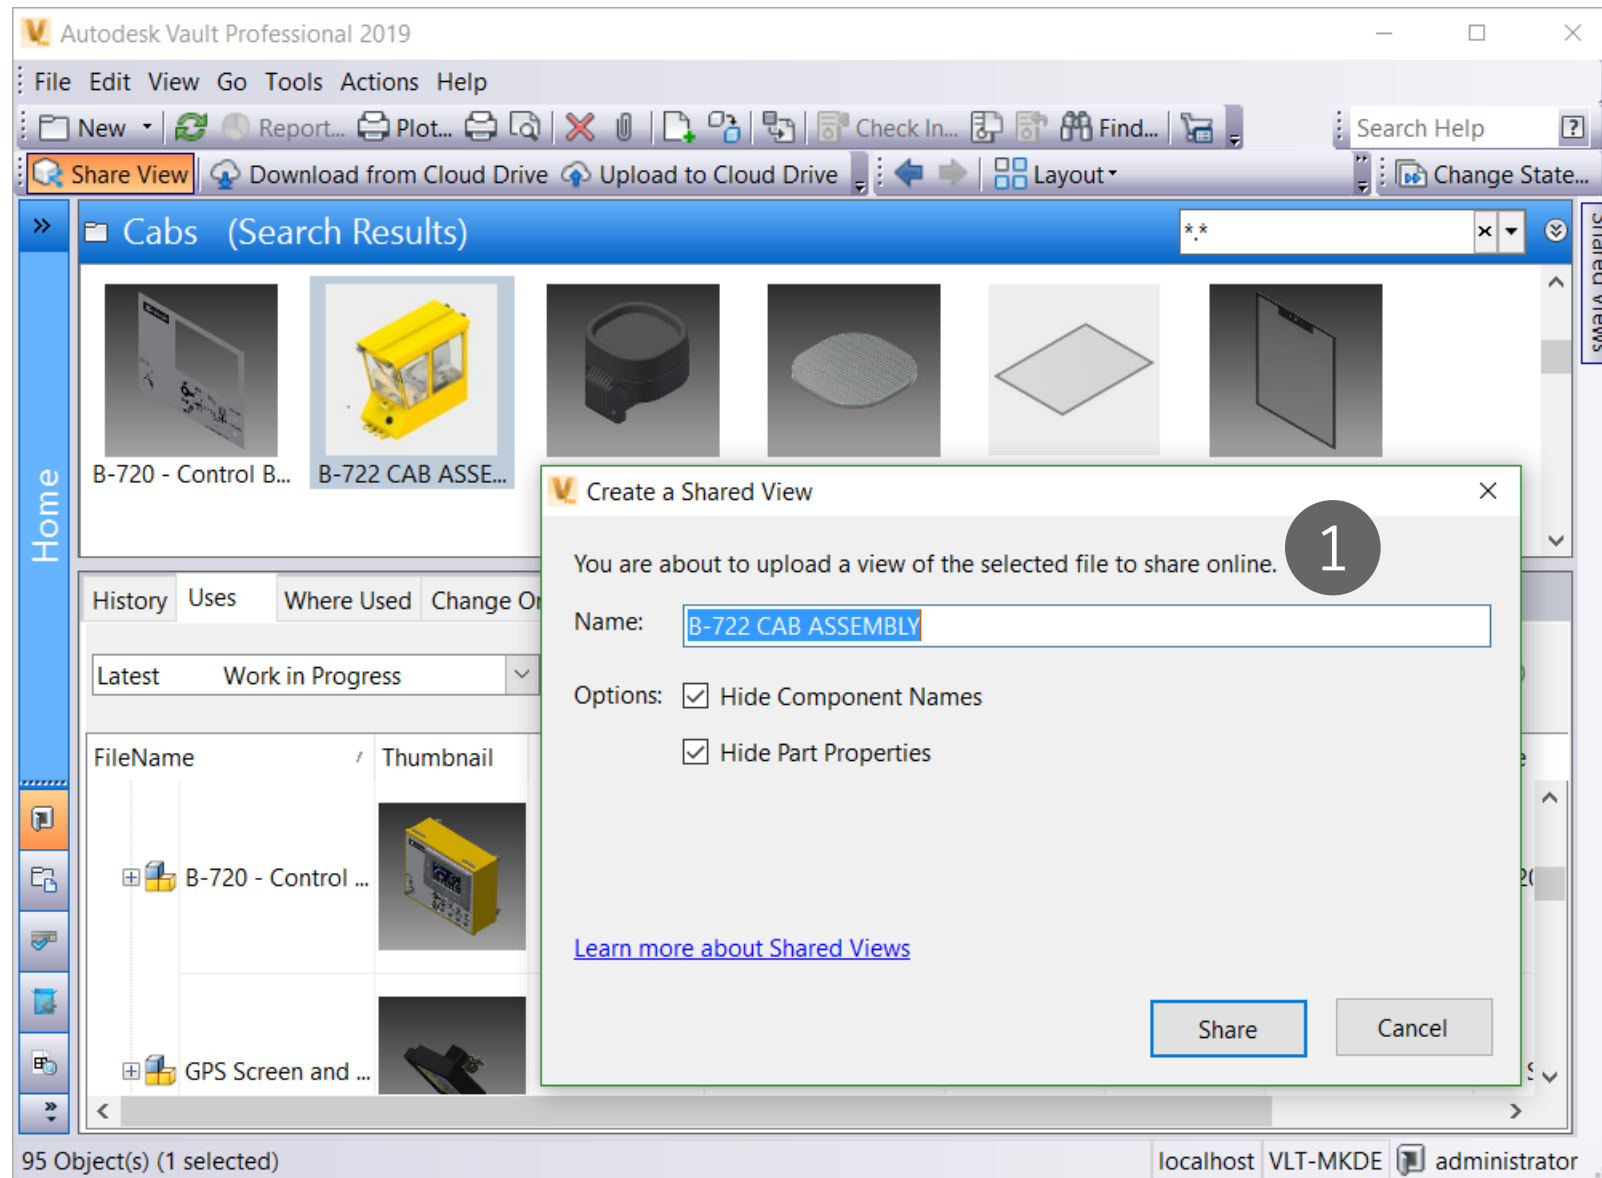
Autodesk Vault Professional 2019

File Edit View Go Tools Actions Help

New Report... Plot... Check In... Find... Search Help

Share View Download from Cloud Drive Upload to Cloud Drive Layout Change State...

Cabs (Search Results)

*.*

Shared Views

Home

B-720 - Control B... B-722 CAB ASSE...

History Uses Where Used Change Or

Latest Work in Progress

FileName Thumbnail

B-720 - Control ...

GPS Screen and ...

Create a Shared View

1

You are about to upload a view of the selected file to share online.

Name: B-722 CAB ASSEMBLY

Options: Hide Component Names

Hide Part Properties

Learn more about Shared Views

Share Cancel

95 Object(s) (1 selected) localhost VLT-MKDE administrator